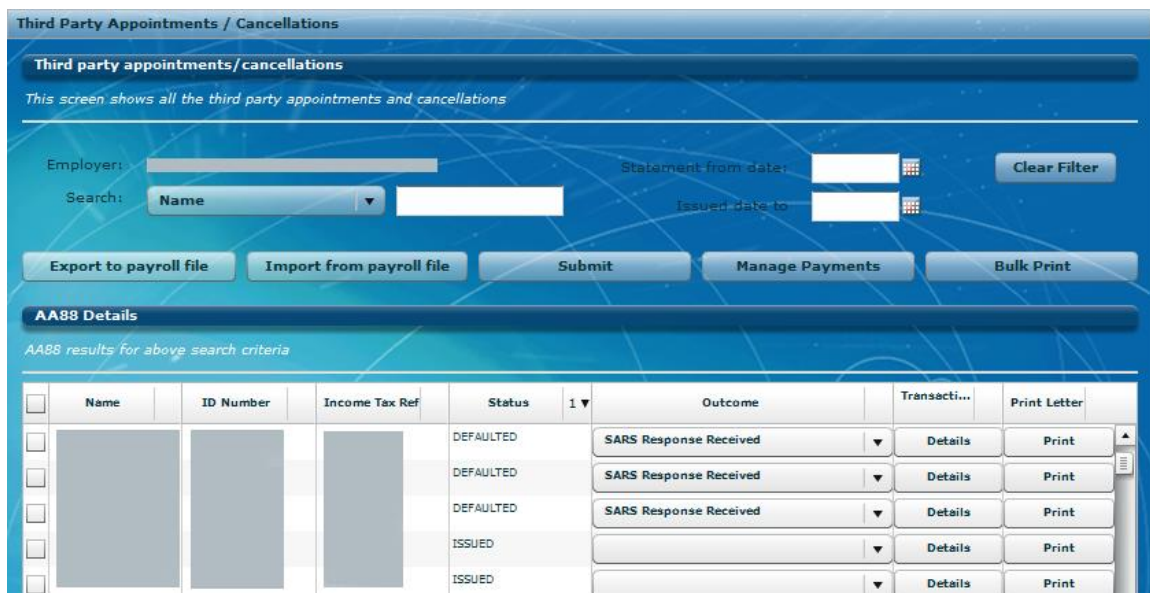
Third Party Appointments / Cancellations

Third party appointments/cancellations

This screen shows all the third party appointments and cancellations

Employer:

Search: Name

Statement from date:

Issued date to

Clear Filter

Export to payroll file
Import from payroll file
Submit
Manage Payments
Bulk Print

AA88 Details

AA88 results for above search criteria

| | Name | ID Number | Income Tax Ref | Status 1 | Outcome | Transacti... | Print Letter |
|---|---|---|---|---|---|---|---|
| | | | | DEFAULTED | SARS Response Received | Details | Print |
| | | | | DEFAULTED | SARS Response Received | Details | Print |
| | | | | DEFAULTED | SARS Response Received | Details | Print |
| | | | | ISSUED | | Details | Print |
| | | | | ISSUED | | Details | Print |